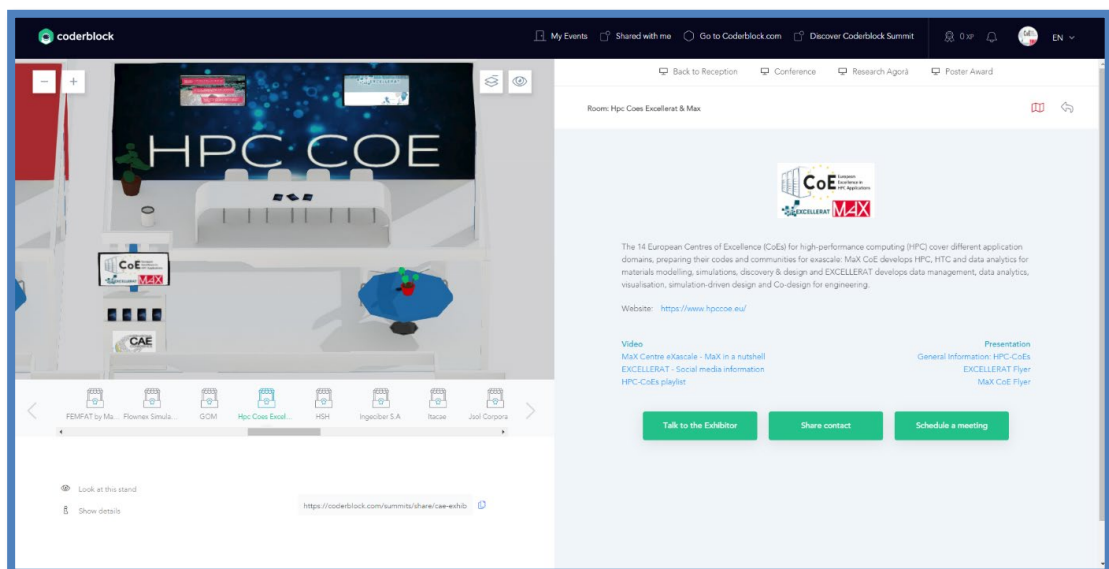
coderblock

My Events Shared with me Go to Coderblock.com Discover Coderblock Summit 0 XP EN

− +

HPC COE

CoE European Excellence in HPC Applications

EXCELLERAT MaX

CAE

FEMFAT by Ma... Flownex Simula... GOM Hpc Coes Excel... HSH Ingeciber S.A Itacae Jsol Corpora

Look at this stand

Show details

https://coderblock.com/summits/share/cae-exhib

Back to Reception Conference Research Agorà Poster Award

Room: Hpc Coes Excellerat & Max

CoE European Excellence in HPC Applications

EXCELLERAT MaX

The 14 European Centres of Excellence (CoEs) for high-performance computing (HPC) cover different application domains, preparing their codes and communities for exascale: MaX CoE develops HPC, HTC and data analytics for materials modelling, simulations, discovery & design and EXCELLERAT develops data management, data analytics, visualisation, simulation-driven design and Co-design for engineering.

Website: https://www.hpccoe.eu/

Video
MaX Centre eXascale - MaX in a nutshell
EXCELLERAT - Social media information
HPC-CoEs playlist

Presentation
General Information: HPC-CoEs
EXCELLERAT Flyer
MaX CoE Flyer

Talk to the Exhibitor Share contact Schedule a meeting